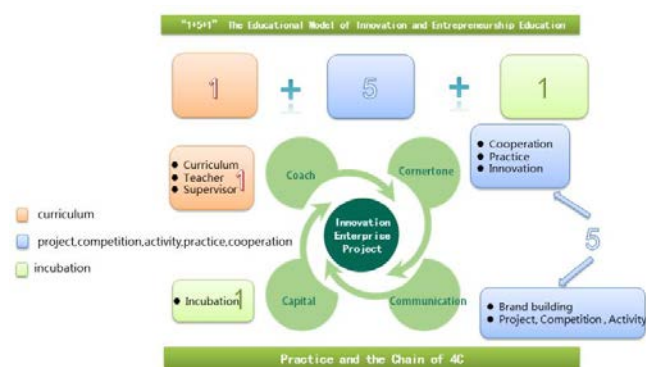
"1+5+1" The Educational Model of Innovation and Entrepreneurship Education

1 + 5 + 1

- Curriculum
- Teacher
- Supervisor

1

Coach

Cornertone

Innovation Enterprise Project

Capital

Communication

- Cooperation
- Practice
- Innovation

5

- Incubation

1

- Brand building
- Project, Competition , Activity

curriculum

project,competition,activity,practice,cooperation

incubation

Practice and the Chain of 4C